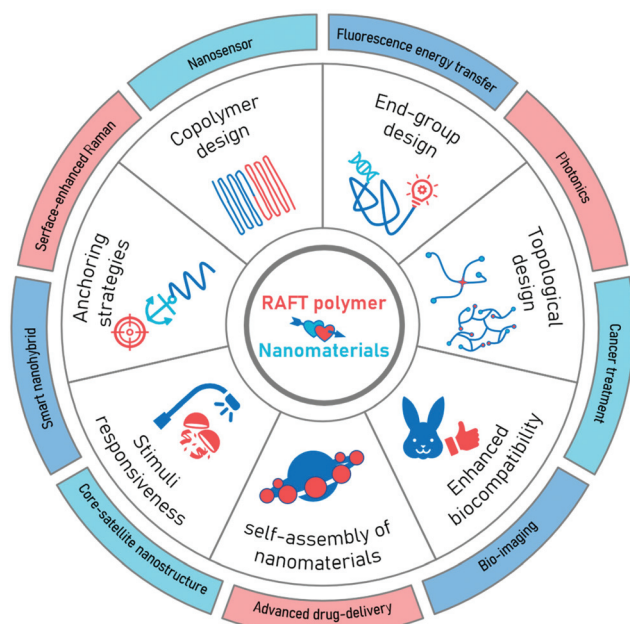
Nanosensor

Fluorescence energy transfer

Photonics

Cancer treatment

Bio-imaging

Advanced drug-delivery

Core-satellite nanostructure

Smart nanohybrid

Surface-enhanced Raman

Copolymer design

End-group design

Topological design

Enhanced biocompatibility

self-assembly of nanomaterials

Stimuli responsiveness

Anchoring strategies

RAFT polymer

Nanomaterials